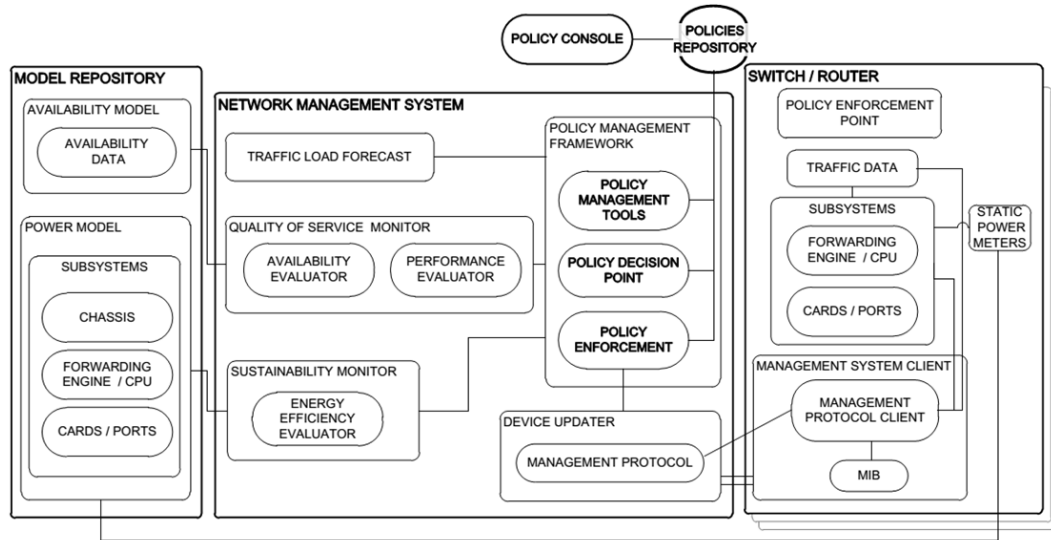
POLICY CONSOLE

POLICIES REPOSITORY

MODEL REPOSITORY

AVAILABILITY MODEL

AVAILABILITY DATA

POWER MODEL

SUBSYSTEMS

CHASSIS

FORWARDING ENGINE / CPU

CARDS / PORTS

NETWORK MANAGEMENT SYSTEM

TRAFFIC LOAD FORECAST

QUALITY OF SERVICE MONITOR

AVAILABILITY EVALUATOR

PERFORMANCE EVALUATOR

SUSTAINABILITY MONITOR

ENERGY EFFICIENCY EVALUATOR

POLICY MANAGEMENT FRAMEWORK

POLICY MANAGEMENT TOOLS

POLICY DECISION POINT

POLICY ENFORCEMENT

DEVICE UPDATER

MANAGEMENT PROTOCOL

SWITCH / ROUTER

POLICY ENFORCEMENT POINT

TRAFFIC DATA

SUBSYSTEMS

FORWARDING ENGINE / CPU

CARDS / PORTS

STATIC POWER METERS

MANAGEMENT SYSTEM CLIENT

MANAGEMENT PROTOCOL CLIENT

MIB